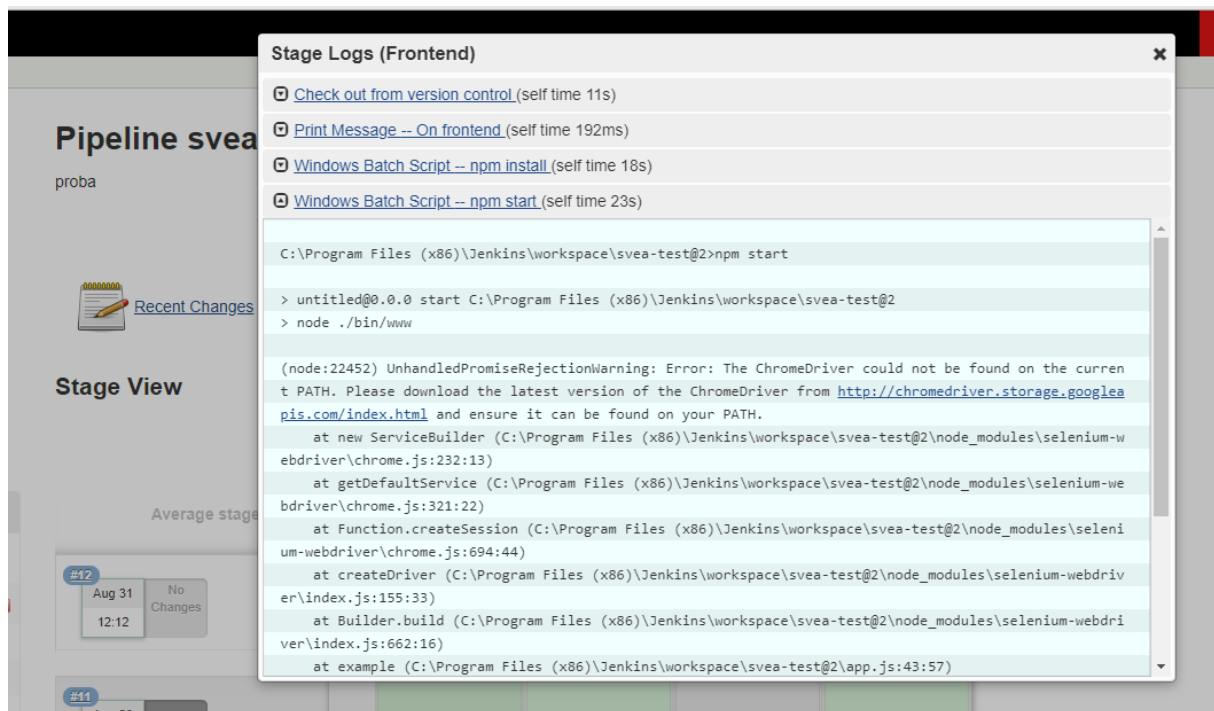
Pipeline svea

proba

Recent Changes

Stage View

Average stage

#12

Aug 31

12:12

No Changes

#11

Stage Logs (Frontend)

×

Check out from version control (self time 11s)

Print Message -- On frontend (self time 192ms)

Windows Batch Script -- npm install (self time 18s)

Windows Batch Script -- npm start (self time 23s)

C:\Program Files (x86)\Jenkins\workspace\svea-test@2>npm start

> untitled@0.0.0 start C:\Program Files (x86)\Jenkins\workspace\svea-test@2
> node ./bin/www

(node:22452) UnhandledPromiseRejectionWarning: Error: The ChromeDriver could not be found on the current PATH. Please download the latest version of the ChromeDriver from http://chromedriver.storage.googleapis.com/index.html and ensure it can be found on your PATH.
at new ServiceBuilder (C:\Program Files (x86)\Jenkins\workspace\svea-test@2\node_modules\selenium-webdriver\chrome.js:232:13)
at getDefaultService (C:\Program Files (x86)\Jenkins\workspace\svea-test@2\node_modules\selenium-webdriver\chrome.js:321:22)
at Function.createSession (C:\Program Files (x86)\Jenkins\workspace\svea-test@2\node_modules\selenium-webdriver\chrome.js:694:44)
at createDriver (C:\Program Files (x86)\Jenkins\workspace\svea-test@2\node_modules\selenium-webdriver\index.js:155:33)
at Builder.build (C:\Program Files (x86)\Jenkins\workspace\svea-test@2\node_modules\selenium-webdriver\index.js:662:16)
at example (C:\Program Files (x86)\Jenkins\workspace\svea-test@2\app.js:43:57)